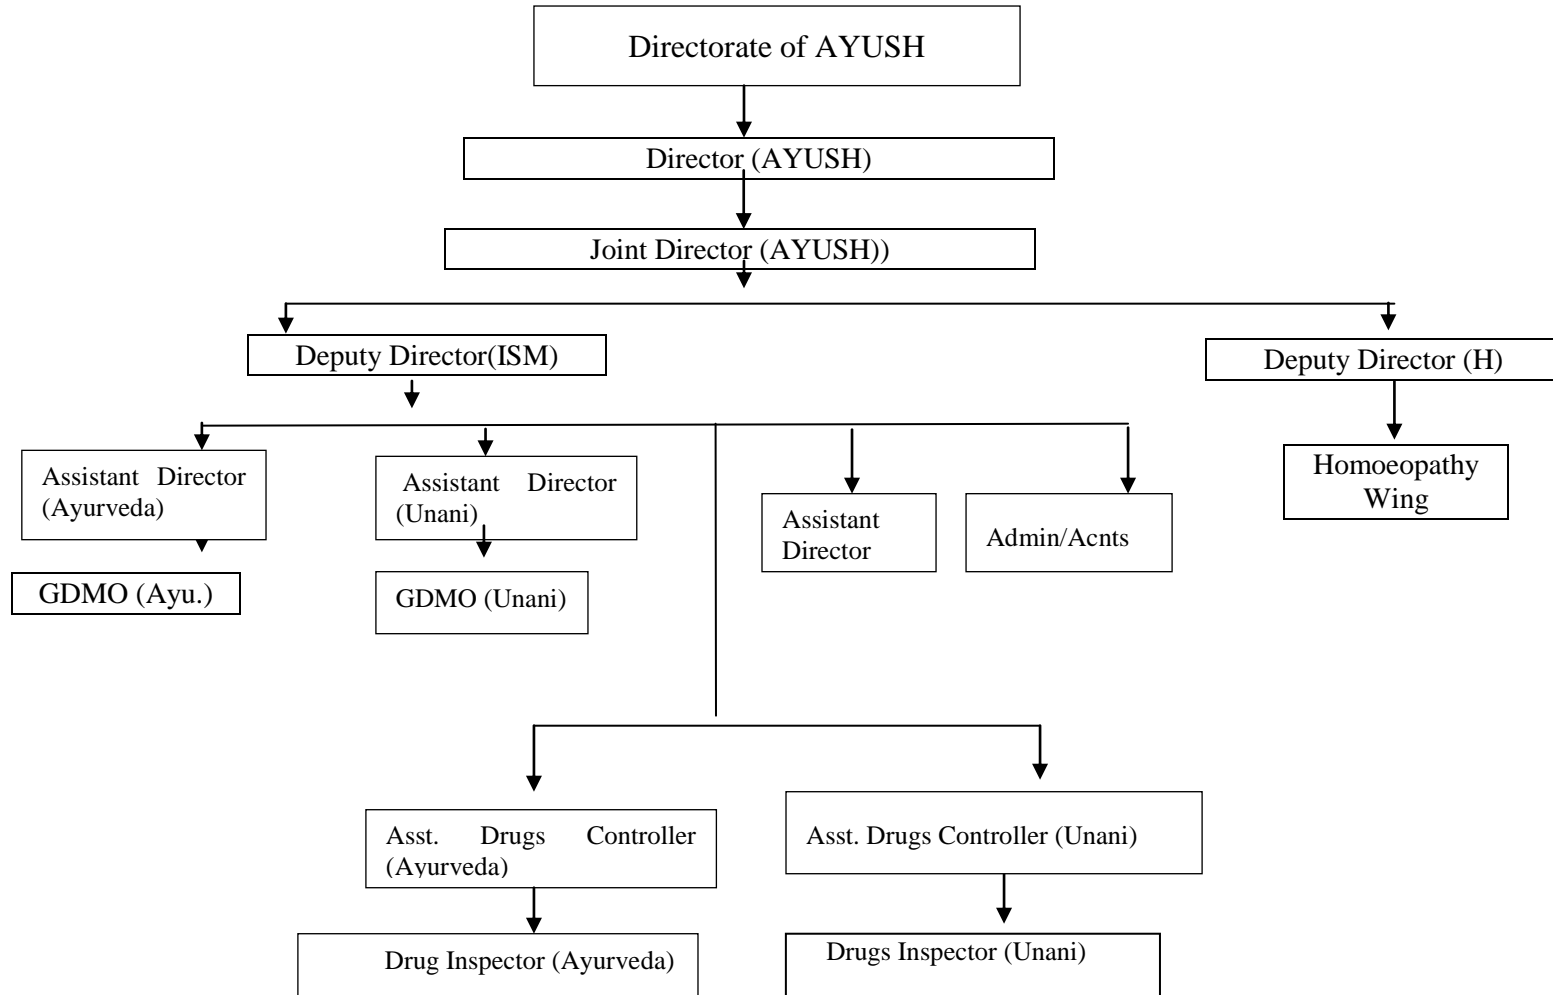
Directorate of AYUSH

Director (AYUSH)

Joint Director (AYUSH))

Deputy Director(ISM)

Deputy Director (H)

Assistant Director (Ayurveda)

Assistant Director (Unani)

Assistant Director

Admin/Acnts

Homoeopathy Wing

GDMO (Ayu.)

GDMO (Unani)

Asst. Drugs Controller (Ayurveda)

Asst. Drugs Controller (Unani)

Drug Inspector (Ayurveda)

Drugs Inspector (Unani)